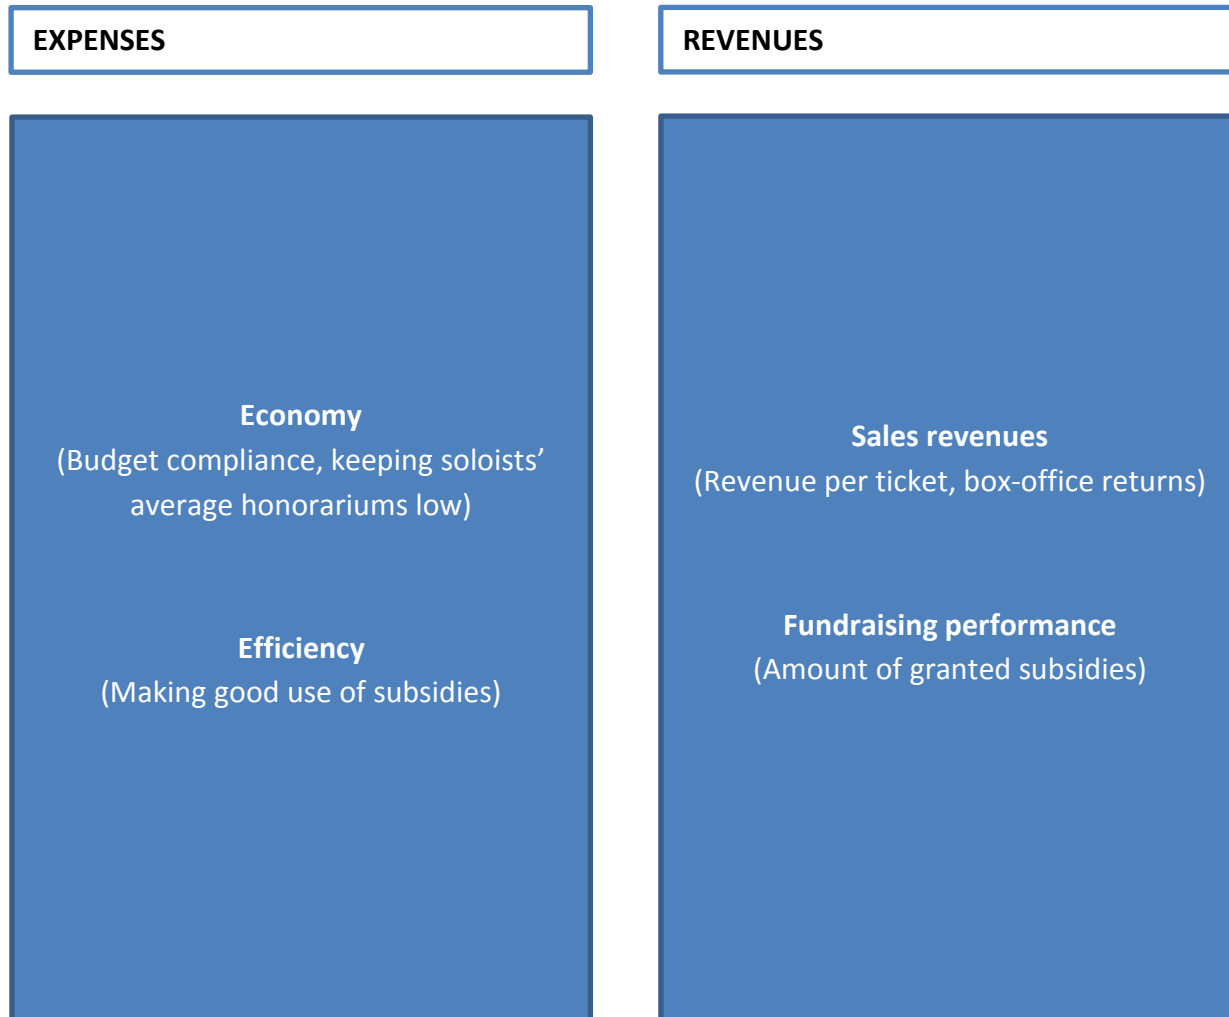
EXPENSES

Economy
(Budget compliance, keeping soloists' average honorariums low)

Efficiency
(Making good use of subsidies)

REVENUES

Sales revenues
(Revenue per ticket, box-office returns)

Fundraising performance
(Amount of granted subsidies)